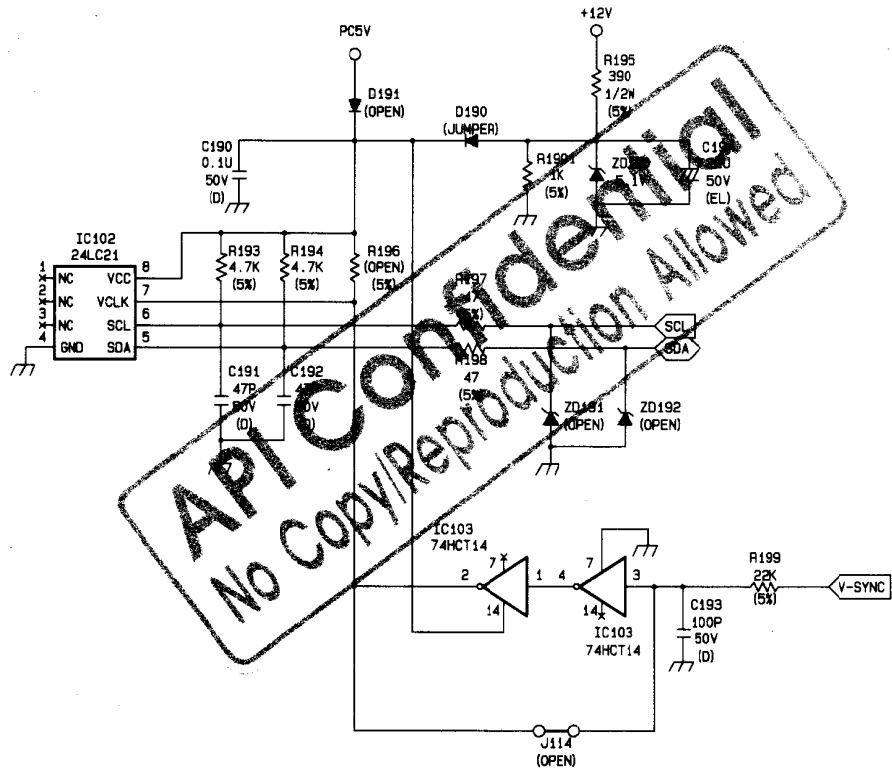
PC5V

+12V

R195
390
1/2W
(5%)

D191
(OPEN)

D190
(JUMPER)

C190
0.1U
50V
(D)

R1901
1K
(5%)

ZD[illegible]
5.1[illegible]

C1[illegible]
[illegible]U
50V
(EL)

IC102
24LC21

1 NC
2 NC
3 NC
4 GND

VCC 8
VCLK 7
SCL 6
SDA 5

R193
4.7K
(5%)

R194
4.7K
(5%)

R196
(OPEN)
(5%)

R197
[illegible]
(5%)

R198
47
(5%)

SCL
SDA

C191
47P
50V
(D)

C192
47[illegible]
50V
(D)

ZD191
(OPEN)

ZD192
(OPEN)

IC103
74HCT14

2 7 1 14

4 7 3 14

IC103
74HCT14

R199
22K
(5%)

V-SYNC

C193
100P
50V
(D)

J114
(OPEN)

API Confidential
No Copy/Reproduction Allowed